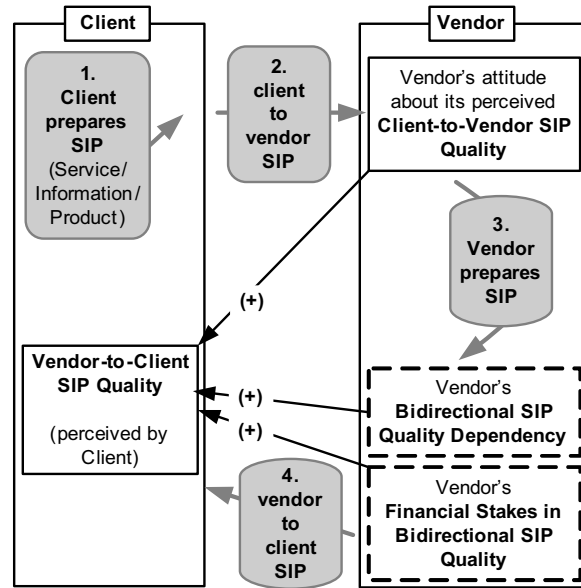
Client

Vendor

1. Client prepares SIP (Service/ Information/ Product)

2. client to vendor SIP

Vendor's attitude about its perceived Client-to-Vendor SIP Quality

3. Vendor prepares SIP

(+)

Vendor-to-Client SIP Quality

(perceived by Client)

(+)

(+)

Vendor's Bidirectional SIP Quality Dependency

Vendor's Financial Stakes in Bidirectional SIP Quality

4. vendor to client SIP